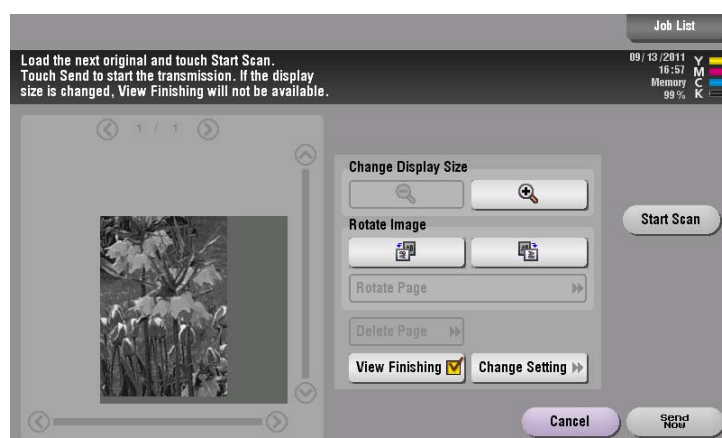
Job List

Load the next original and touch Start Scan. Touch Send to start the transmission. If the display size is changed, View Finishing will not be available.

09/13/2011
16:57
Memory
99%

Y
M
C
K

1 / 1

Change Display Size

Rotate Image

Rotate Page

Delete Page

View Finishing

Change Setting

Start Scan

Cancel

Send Now